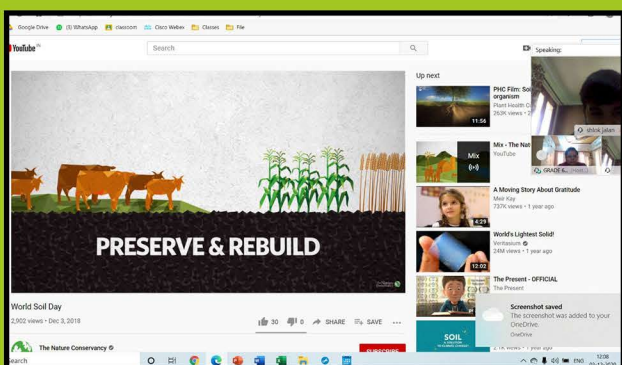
Google Drive (3) WhatsApp classroom Cisco Webex Classes File

YouTube IN

Search

Speaking:

shlok jalan

GRADE 6...

PRESERVE & REBUILD

World Soil Day

2,902 views • Dec 3, 2018

30 0 SHARE SAVE ...

The Nature Conservancy

SUBSCRIBE

Up next

PHC Film: Soil organism
Plant Health C
263K views • 2

11:56

Mix - The Nat
YouTube

Mix

A Moving Story About Gratitude
Meir Kay
737K views • 1 year ago

4:29

World's Lightest Solid!
Veritasium
24M views • 1 year ago

12:02

The Present - OFFICIAL
The Present

Screenshot saved
The screenshot was added to your OneDrive.
OneDrive

SOIL

2.1K views • 1 year ago

earch

ENG 12:06